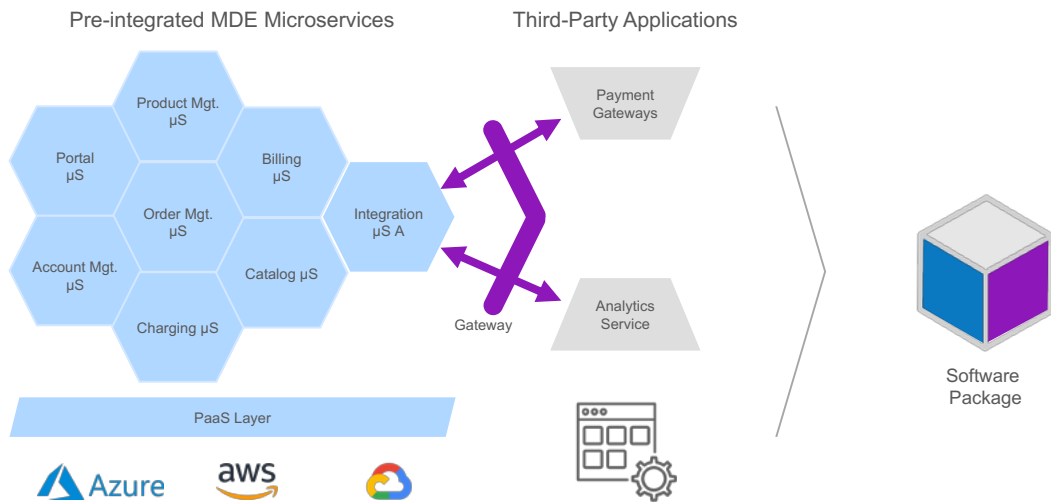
Pre-integrated MDE Microservices

Third-Party Applications

Product Mgt. μS

Portal μS

Billing μS

Order Mgt. μS

Integration μS A

Account Mgt. μS

Catalog μS

Charging μS

Payment Gateways

Analytics Service

Gateway

PaaS Layer

Software Package

Azure

aws